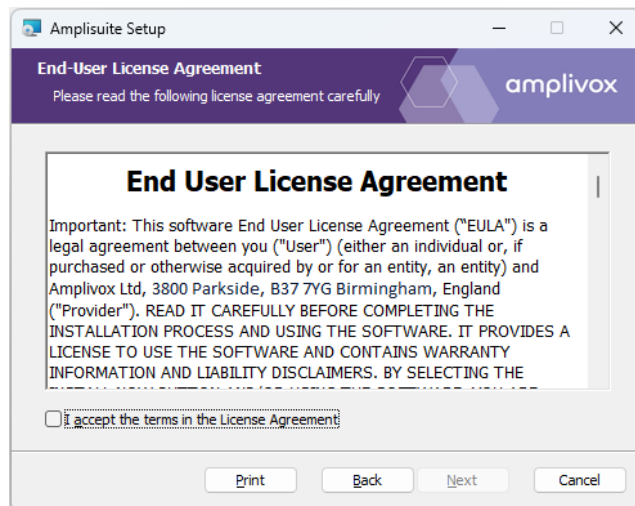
Amplisuite Setup

End-User License Agreement

Please read the following license agreement carefully

amplivox

End User License Agreement

Important: This software End User License Agreement ("EULA") is a legal agreement between you ("User") (either an individual or, if purchased or otherwise acquired by or for an entity, an entity) and Amplivox Ltd, 3800 Parkside, B37 7YG Birmingham, England ("Provider"). READ IT CAREFULLY BEFORE COMPLETING THE INSTALLATION PROCESS AND USING THE SOFTWARE. IT PROVIDES A LICENSE TO USE THE SOFTWARE AND CONTAINS WARRANTY INFORMATION AND LIABILITY DISCLAIMERS. BY SELECTING THE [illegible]

I accept the terms in the License Agreement

Print Back Next Cancel